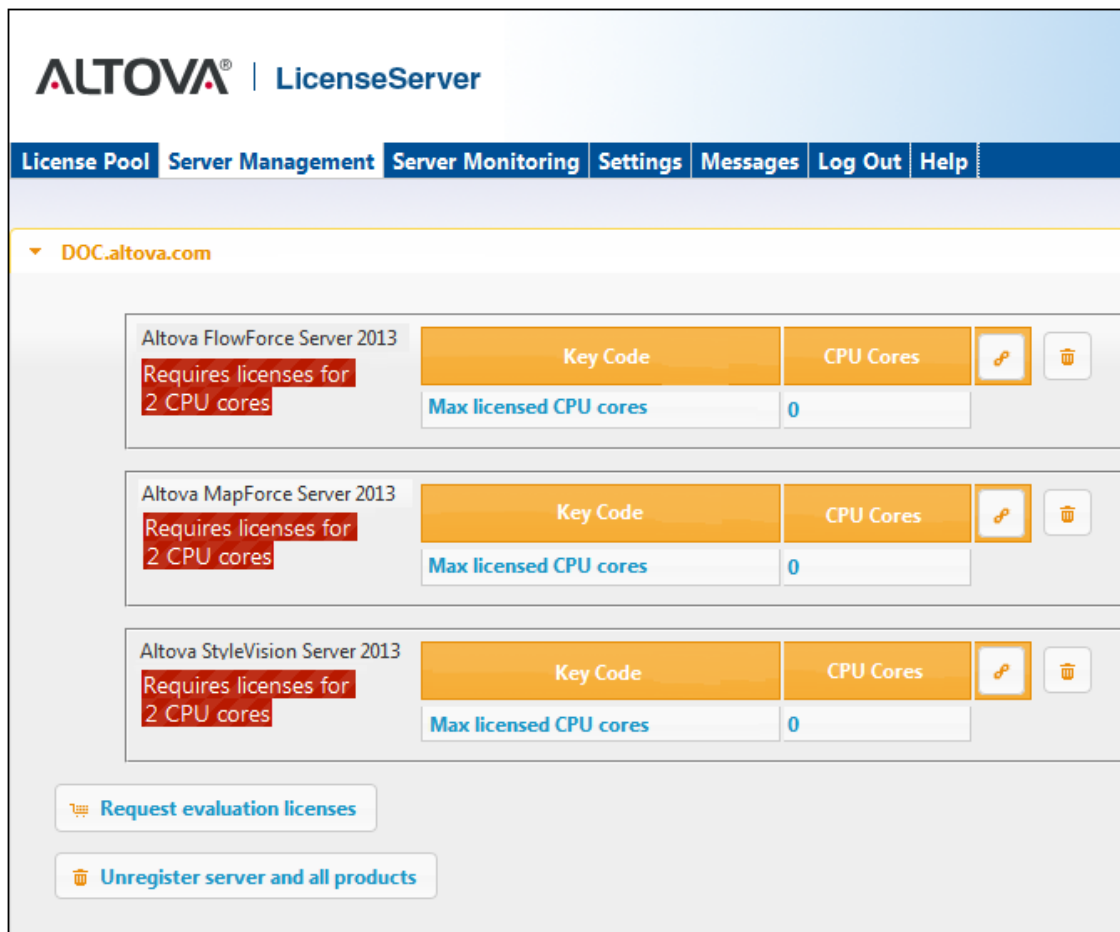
ALTOVA® | LicenseServer

License Pool | Server Management | Server Monitoring | Settings | Messages | Log Out | Help

DOC.altova.com

Altova FlowForce Server 2013
Requires licenses for 2 CPU cores

| Key Code | CPU Cores |
|---|---|
| Max licensed CPU cores | 0 |

Altova MapForce Server 2013
Requires licenses for 2 CPU cores

| Key Code | CPU Cores |
|---|---|
| Max licensed CPU cores | 0 |

Altova StyleVision Server 2013
Requires licenses for 2 CPU cores

| Key Code | CPU Cores |
|---|---|
| Max licensed CPU cores | 0 |

Request evaluation licenses

Unregister server and all products